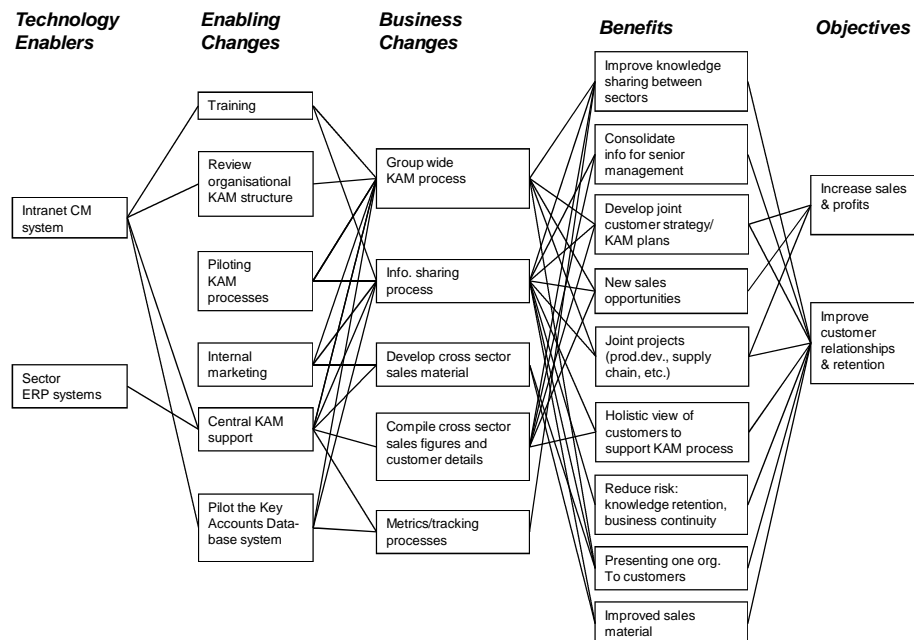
Technology Enablers

Enabling Changes

Business Changes

Benefits

Objectives

Intranet CM system

Sector ERP systems

Training

Review organisational KAM structure

Piloting KAM processes

Internal marketing

Central KAM support

Pilot the Key Accounts Database system

Group wide KAM process

Info. sharing process

Develop cross sector sales material

Compile cross sector sales figures and customer details

Metrics/tracking processes

Improve knowledge sharing between sectors

Consolidate info for senior management

Develop joint customer strategy/ KAM plans

New sales opportunities

Joint projects (prod.dev., supply chain, etc.)

Holistic view of customers to support KAM process

Reduce risk: knowledge retention, business continuity

Presenting one org. To customers

Improved sales material

Increase sales & profits

Improve customer relationships & retention